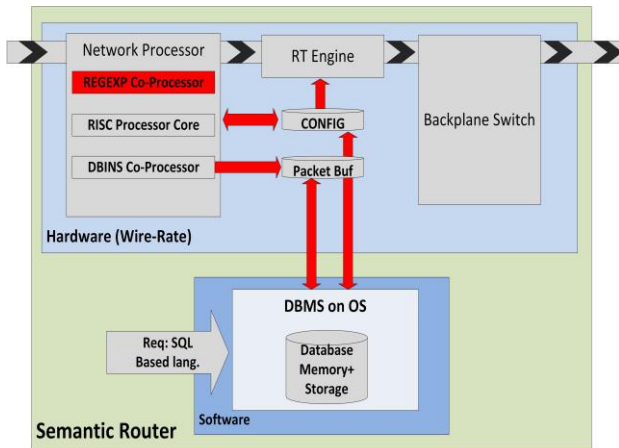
Network Processor

REGEXP Co-Processor

RISC Processor Core

DBINS Co-Processor

RT Engine

CONFIG

Packet Buf

Backplane Switch

Hardware (Wire-Rate)

Req: SQL Based lang.

DBMS on OS

Database Memory+ Storage

Software

Semantic Router